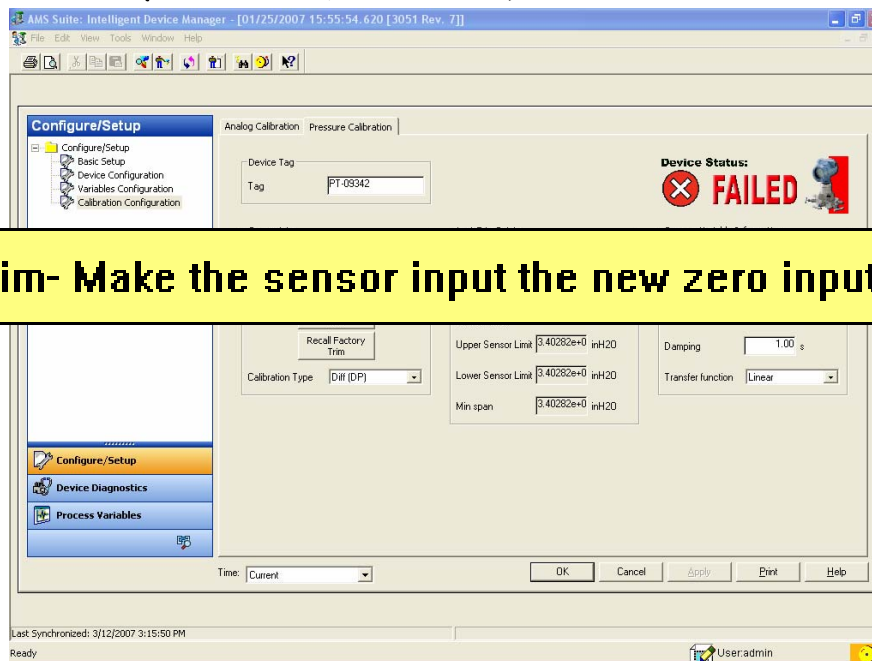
AMS Suite: Intelligent Device Manager - [01/25/2007 15:55:54.620 [3051 Rev. 7]]

File Edit View Tools Window Help

Configure/Setup

Configure/Setup
Basic Setup
Device Configuration
Variables Configuration
Calibration Configuration

Analog Calibration | Pressure Calibration

Device Tag
Tag PT-09342

Device Status:
FAILED

im- Make the sensor input the new zero input

Recall Factory Trim

Calibration Type Diff (DP)

Upper Sensor Limit 3.40282e+0 inH20

Lower Sensor Limit 3.40282e+0 inH20

Min span 3.40282e+0 inH20

Damping 1.00 s

Transfer function Linear

Configure/Setup

Device Diagnostics

Process Variables

Time: Current

OK Cancel Apply Print Help

Last Synchronized: 3/12/2007 3:15:50 PM

Ready

User:admin